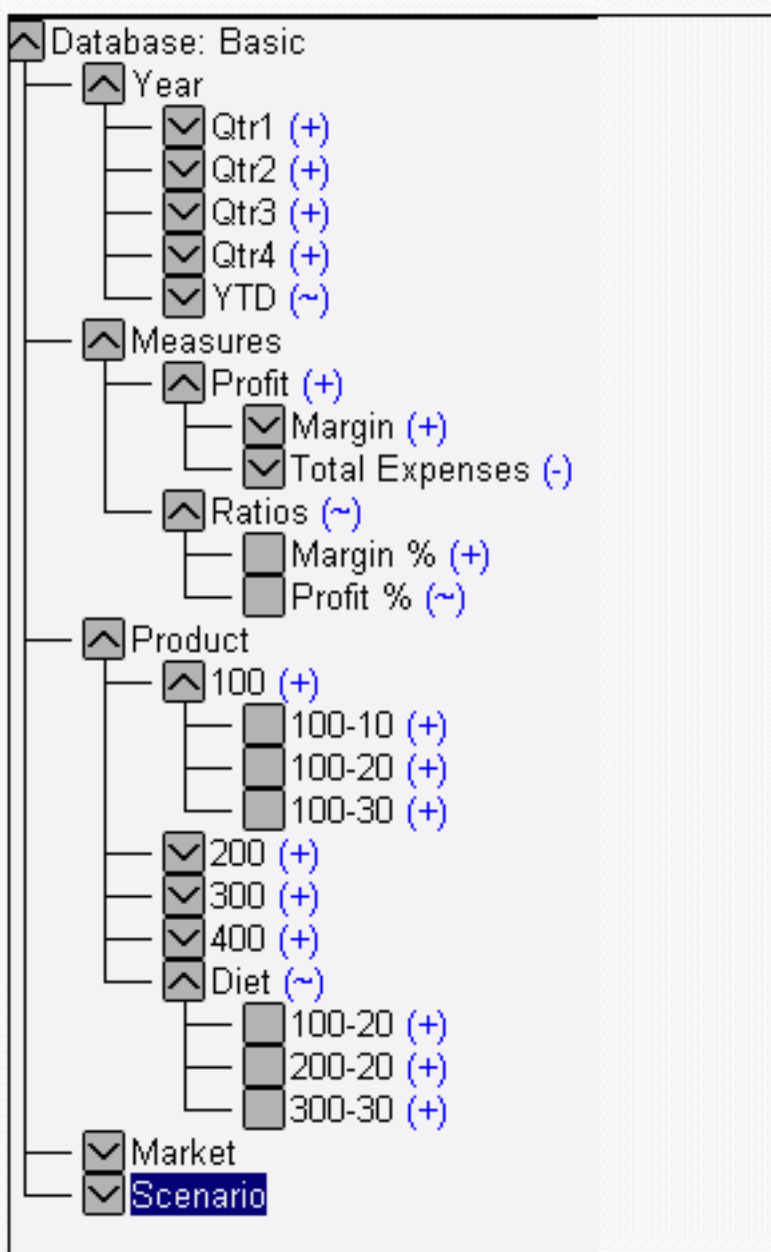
Database: Basic
Year
Qtr1 (+)
Qtr2 (+)
Qtr3 (+)
Qtr4 (+)
YTD (~)
Measures
Profit (+)
Margin (+)
Total Expenses (-)
Ratios (~)
Margin % (+)
Profit % (~)
Product
100 (+)
100-10 (+)
100-20 (+)
100-30 (+)
200 (+)
300 (+)
400 (+)
Diet (~)
100-20 (+)
200-20 (+)
300-30 (+)
Market
Scenario